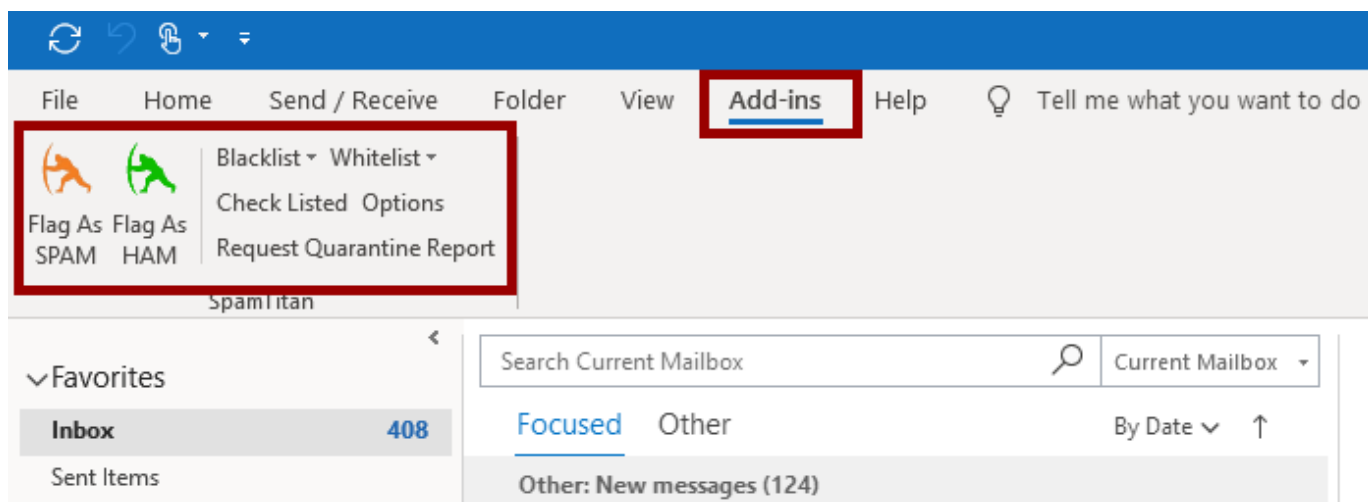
File Home Send / Receive Folder View Add-ins Help Tell me what you want to do

Flag As SPAM Flag As HAM Blacklist Whitelist Check Listed Options Request Quarantine Report

SpamTitan

Favorites

Inbox 408

Sent Items

Search Current Mailbox Current Mailbox

Focused Other By Date

Other: New messages (124)